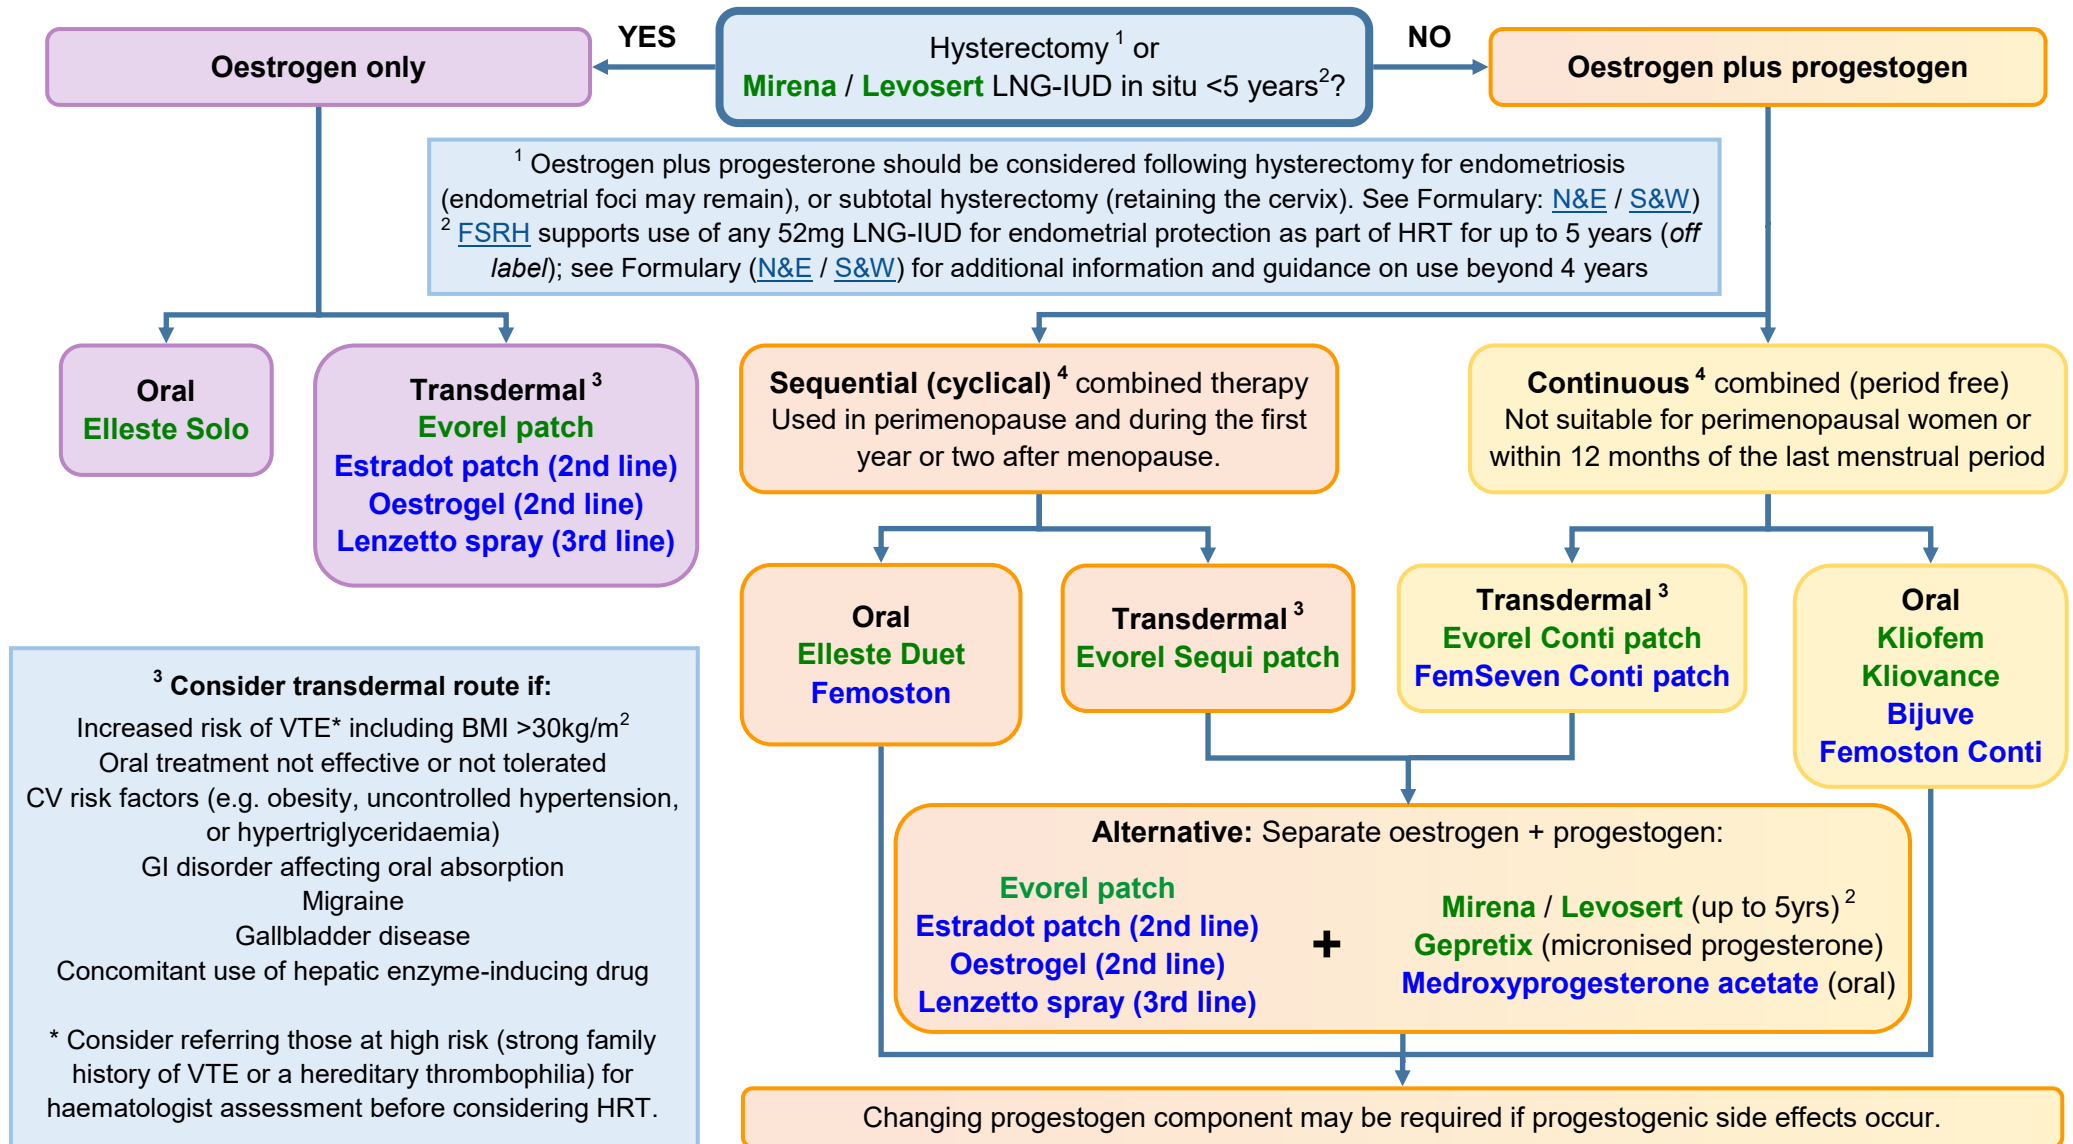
Oestrogen only

YES

Hysterectomy $^1$ or
Mirena / Levosert LNG-IUD in situ <5 years$^2$?

NO

Oestrogen plus progestogen

$^1$ Oestrogen plus progesterone should be considered following hysterectomy for endometriosis (endometrial foci may remain), or subtotal hysterectomy (retaining the cervix). See Formulary: N&E / S&W)
$^2$ FSRH supports use of any 52mg LNG-IUD for endometrial protection as part of HRT for up to 5 years (*off label*); see Formulary (N&E / S&W) for additional information and guidance on use beyond 4 years

Oral
Elleste Solo

Transdermal $^3$
Evorel patch
Estradot patch (2nd line)
Oestrogel (2nd line)
Lenzetto spray (3rd line)

Sequential (cyclical) $^4$ combined therapy
Used in perimenopause and during the first year or two after menopause.

Continuous $^4$ combined (period free)
Not suitable for perimenopausal women or within 12 months of the last menstrual period

Oral
Elleste Duet
Femoston

Transdermal $^3$
Evorel Sequi patch

Transdermal $^3$
Evorel Conti patch
FemSeven Conti patch

Oral
Kliofem
Kliovance
Bijuve
Femoston Conti

$^3$ Consider transdermal route if:
Increased risk of VTE* including BMI >30kg/m$^2$
Oral treatment not effective or not tolerated
CV risk factors (e.g. obesity, uncontrolled hypertension, or hypertriglyceridaemia)
GI disorder affecting oral absorption
Migraine
Gallbladder disease
Concomitant use of hepatic enzyme-inducing drug

* Consider referring those at high risk (strong family history of VTE or a hereditary thrombophilia) for haematologist assessment before considering HRT.

Alternative: Separate oestrogen + progestogen:

Evorel patch
Estradot patch (2nd line)
Oestrogel (2nd line)
Lenzetto spray (3rd line)

+

Mirena / Levosert (up to 5yrs) $^2$
Gepretix (micronised progesterone)
Medroxyprogesterone acetate (oral)

Changing progestogen component may be required if progestogenic side effects occur.